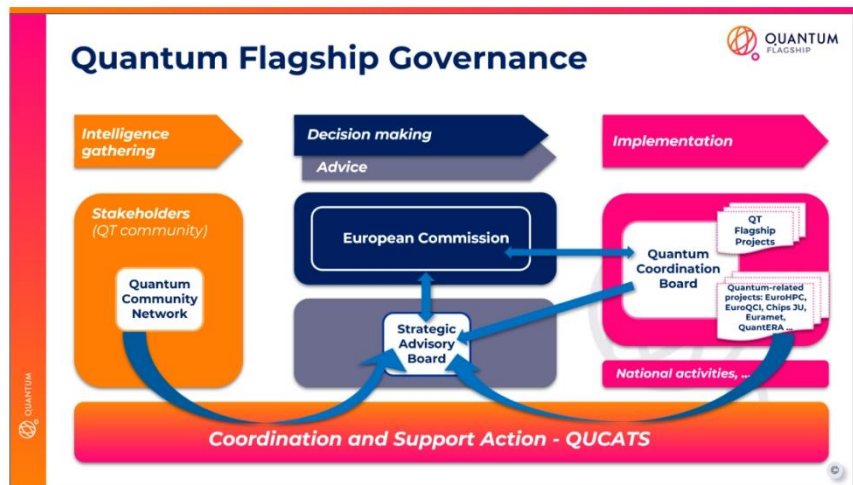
Quantum Flagship Governance

QUANTUM FLAGSHIP

Intelligence gathering

Decision making

Advice

Implementation

Stakeholders (QT community)

Quantum Community Network

European Commission

Strategic Advisory Board

QT Flagship Projects

Quantum Coordination Board

Quantum-related projects: EuroHPC, EuroQCI, Chips JU, Euramet, QuantERA ...

National activities, ...

QUANTUM

Coordination and Support Action - QUCATS

©